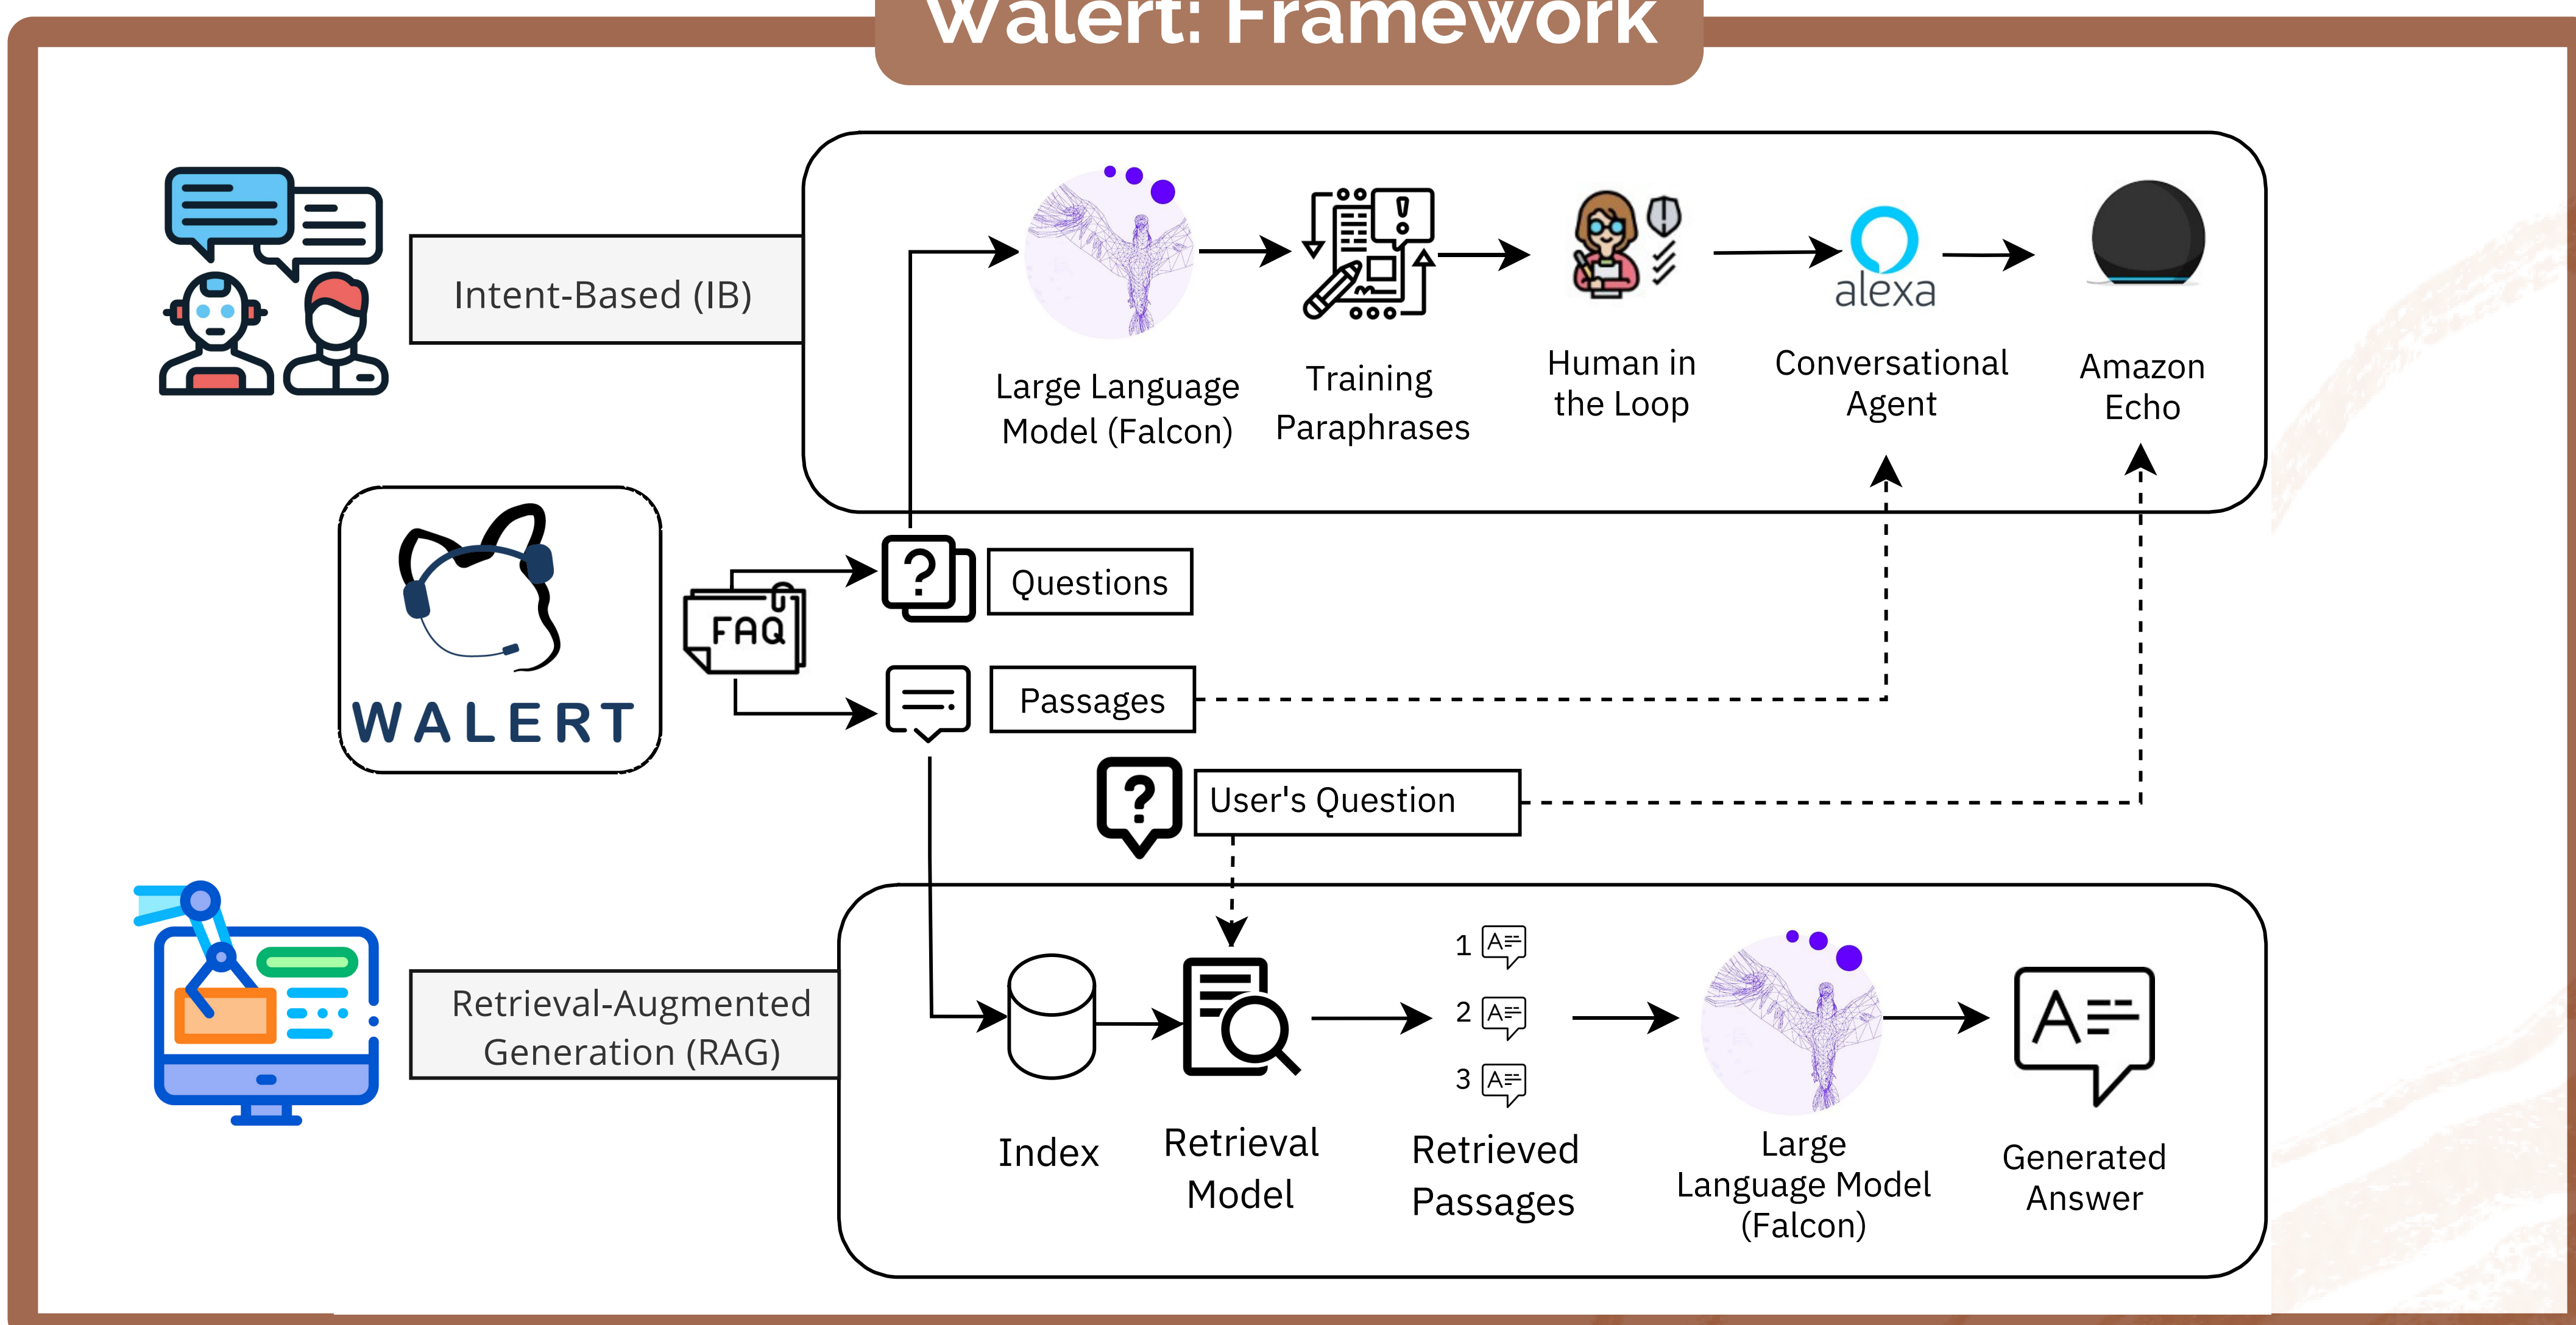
Walert: Framework

Intent-Based (IB)

Large Language Model (Falcon)

Training Paraphrases

Human in the Loop

alexa

Conversational Agent

Amazon Echo

WALERT

FAQ

Questions

Passages

User's Question

Retrieval-Augmented Generation (RAG)

Index

Retrieval Model

1

2

3

Retrieved Passages

Large Language Model (Falcon)

Generated Answer